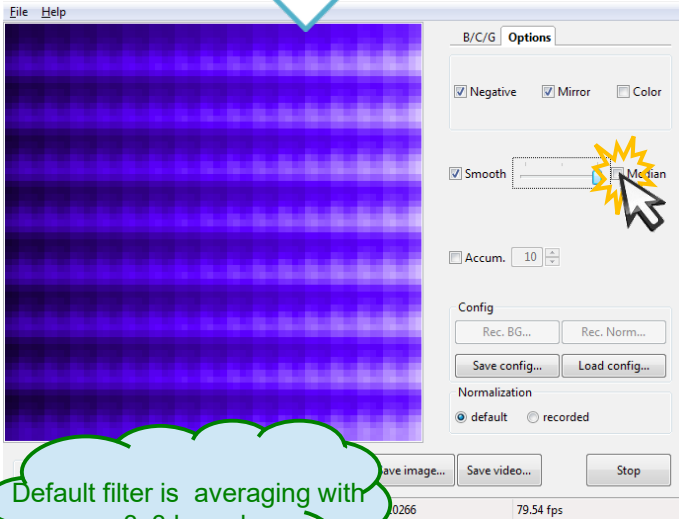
File Help

B/C/G Options

Negative Mirror Color

Smooth Median

Accum. 10

Config

Rec. BG... Rec. Norm...

Save config... Load config...

Normalization

default recorded

ave image... Save video... Stop

Default filter is averaging with

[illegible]0266 79.54 fps